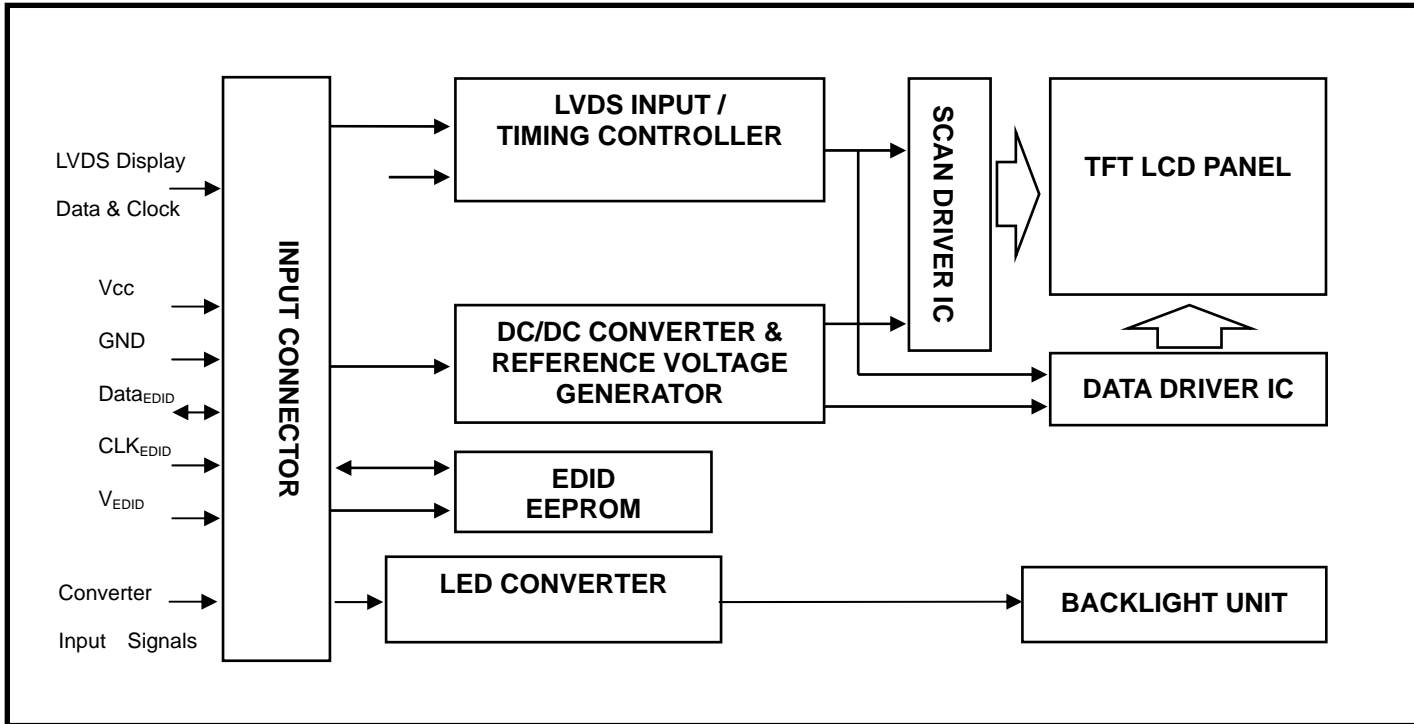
LVDS Display Data & Clock

Vcc

GND

$Data_{EDID}$

$CLK_{EDID}$

$V_{EDID}$

Converter Input Signals

INPUT CONNECTOR

LVDS INPUT / TIMING CONTROLLER

DC/DC CONVERTER & REFERENCE VOLTAGE GENERATOR

EDID EEPROM

LED CONVERTER

SCAN DRIVER IC

TFT LCD PANEL

DATA DRIVER IC

BACKLIGHT UNIT